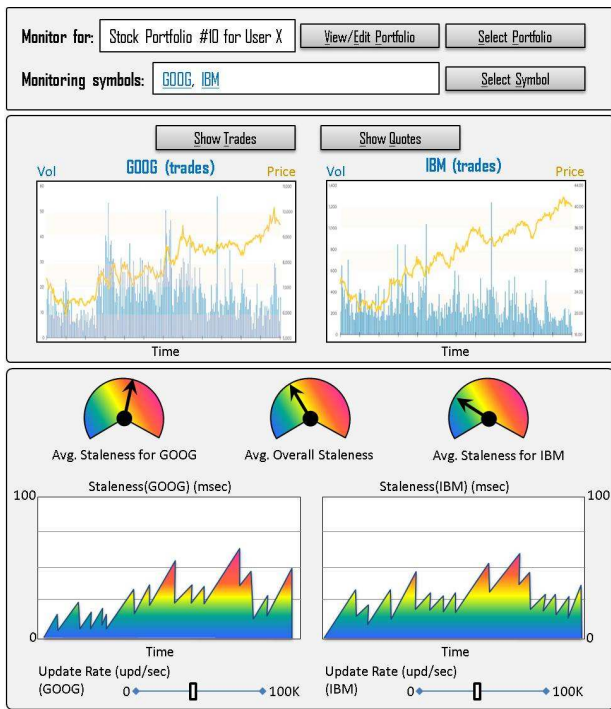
Monitor for: Stock Portfolio #10 for User X

View/Edit Portfolio

Select Portfolio

Monitoring symbols: GOOG, IBM

Select Symbol

Show Trades

Show Quotes

Vol

GOOG (trades)

Price

Time

Vol

IBM (trades)

Price

Time

Avg. Staleness for GOOG

Avg. Overall Staleness

Avg. Staleness for IBM

100

Staleness(GOOG) (msec)

0

Time

Update Rate (upd/sec)
(GOOG) 0 100K

Staleness(IBM) (msec)

100

0

Time

Update Rate (upd/sec)
(IBM) 0 100K